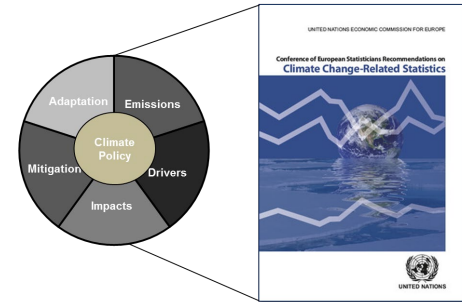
Adaptation
Emissions
Climate Policy
Mitigation
Drivers
Impacts

UNITED NATIONS ECONOMIC COMMISSION FOR EUROPE

Conference of European Statisticians Recommendations on
Climate Change-Related Statistics

UNITED NATIONS